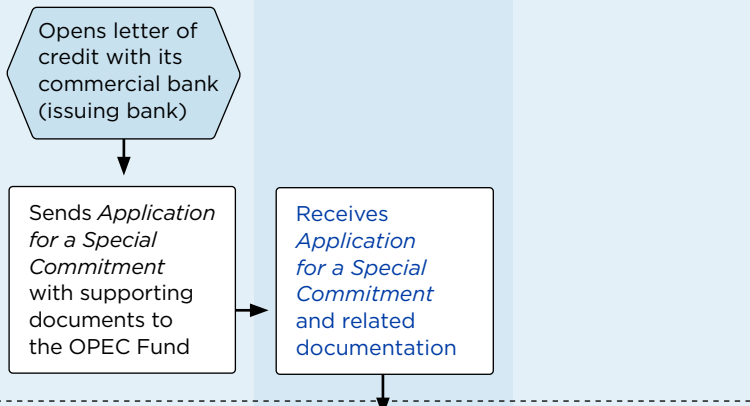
Opens letter of credit with its commercial bank (issuing bank)

Sends *Application for a Special Commitment* with supporting documents to the OPEC Fund

Receives *Application for a Special Commitment* and related documentation